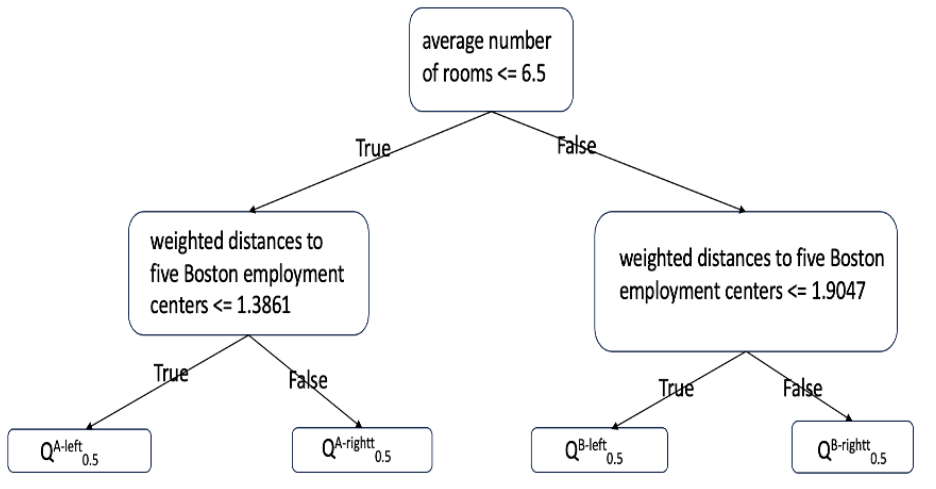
average number of rooms <= 6.5

True

False

weighted distances to five Boston employment centers <= 1.3861

weighted distances to five Boston employment centers <= 1.9047

True

False

True

False

$Q^{A\text{-left}}_{0.5}$

$Q^{A\text{-rightt}}_{0.5}$

$Q^{B\text{-left}}_{0.5}$

$Q^{B\text{-rightt}}_{0.5}$